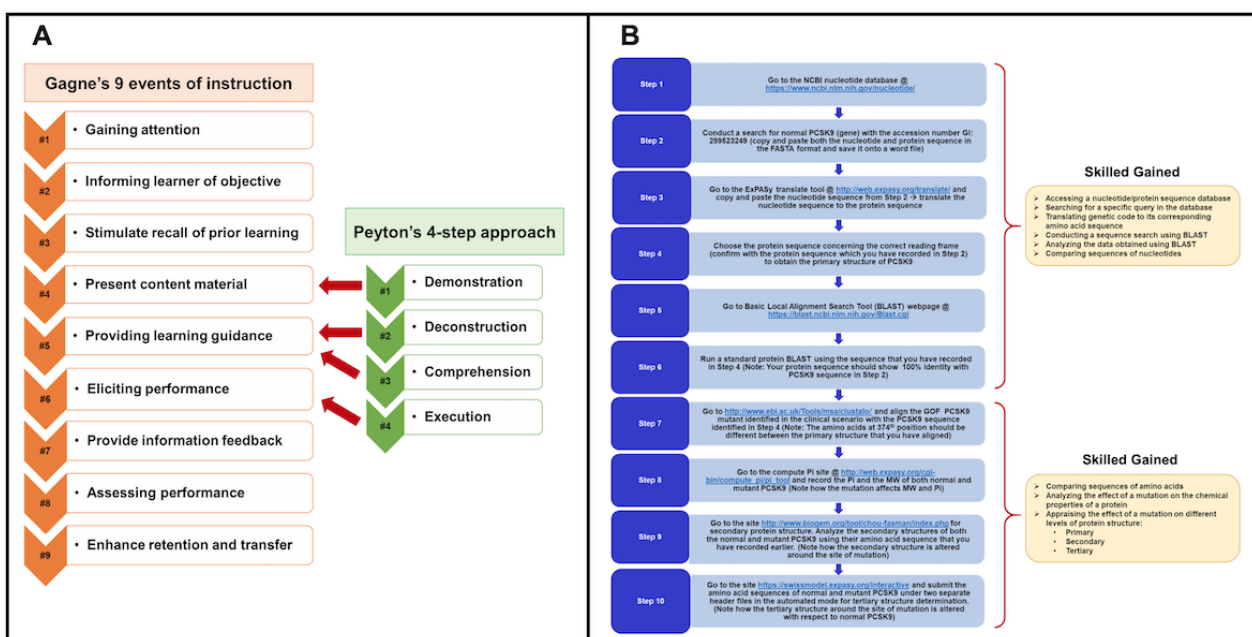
A

Gagne's 9 events of instruction

#1 • Gaining attention

#2 • Informing learner of objective

#3 • Stimulate recall of prior learning

#4 • Present content material

#5 • Providing learning guidance

#6 • Eliciting performance

#7 • Provide information feedback

#8 • Assessing performance

#9 • Enhance retention and transfer

Peyton's 4-step approach

#1 • Demonstration

#2 • Deconstruction

#3 • Comprehension

#4 • Execution

B

Step 1 Go to the NCBI nucleotide database @ https://www.ncbi.nlm.nih.gov/nucleotide/

Step 2 Conduct a search for normal PCSK9 (gene) with the accession number GI: 299523249 (copy and paste both the nucleotide and protein sequence in the FASTA format and save it onto a word file)

Step 3 Go to the ExPASy translate tool @ http://web.expasy.org/translate/ and copy and paste the nucleotide sequence from Step 2 → translate the nucleotide sequence to the protein sequence

Step 4 Choose the protein sequence concerning the correct reading frame (confirm with the protein sequence which you have recorded in Step 2) to obtain the primary structure of PCSK9

Step 5 Go to Basic Local Alignment Search Tool (BLAST) webpage @ https://blast.ncbi.nlm.nih.gov/Blast.cgi

Step 6 Run a standard protein BLAST using the sequence that you have recorded in Step 4 (Note: Your protein sequence should show 100% identity with PCSK9 sequence in Step 2)

Skilled Gained
➢ Accessing a nucleotide/protein sequence database
➢ Searching for a specific query in the database
➢ Translating genetic code to its corresponding amino acid sequence
➢ Conducting a sequence search using BLAST
➢ Analyzing the data obtained using BLAST
➢ Comparing sequences of nucleotides

Step 7 Go to http://www.ebi.ac.uk/Tools/msa/clustalo/ and align the GOF PCSK9 mutant identified in the clinical scenario with the PCSK9 sequence identified in Step 4 (Note: The amino acids at 374th position should be different between the primary structure that you have aligned)

Step 8 Go to the compute PI site @ http://web.expasy.org/cgi-bin/compute_pi/pi_tool and record the PI and the MW of both normal and mutant PCSK9 (Note how the mutation affects MW and PI)

Step 9 Go to the site http://www.biogem.org/tool/chou-fasman/index.php for secondary protein structure. Analyze the secondary structures of both the normal and mutant PCSK9 using their amino acid sequence that you have recorded earlier. (Note how the secondary structure is altered around the site of mutation)

Step 10 Go to the site https://swissmodel.expasy.org/interactive and submit the amino acid sequences of normal and mutant PCSK9 under two separate header files in the automated mode for tertiary structure determination. (Note how the tertiary structure around the site of mutation is altered with respect to normal PCSK9)

Skilled Gained
➢ Comparing sequences of amino acids
➢ Analyzing the effect of a mutation on the chemical properties of a protein
➢ Appraising the effect of a mutation on different levels of protein structure:
• Primary
• Secondary
• Tertiary